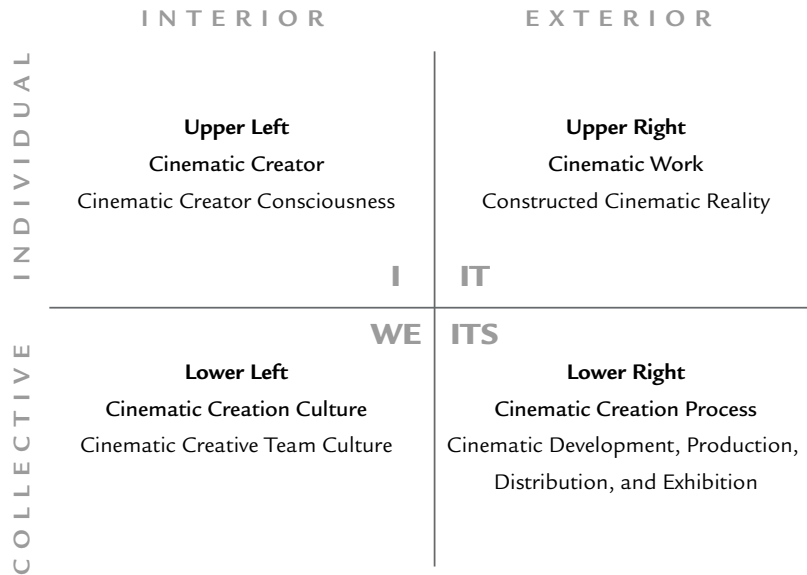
INTERIOR

EXTERIOR

INDIVIDUAL

Upper Left
Cinematic Creator
Cinematic Creator Consciousness

Upper Right
Cinematic Work
Constructed Cinematic Reality

I

IT

WE

ITS

COLLECTIVE

Lower Left
Cinematic Creation Culture
Cinematic Creative Team Culture

Lower Right
Cinematic Creation Process
Cinematic Development, Production, Distribution, and Exhibition